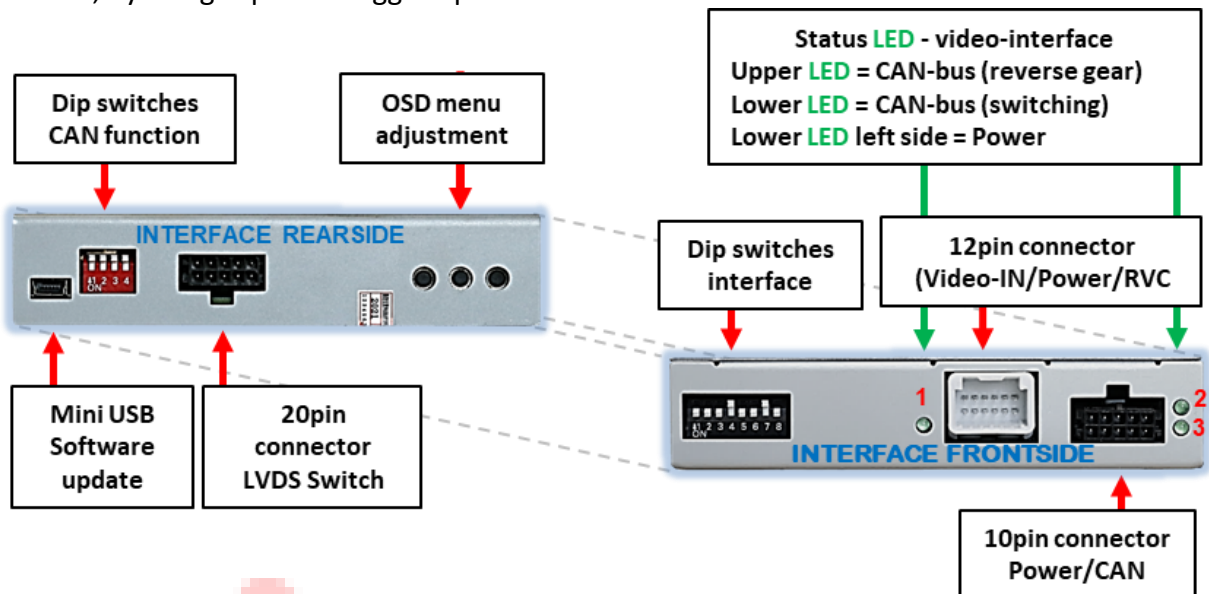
Status LED - video-interface
Upper LED = CAN-bus (reverse gear)
Lower LED = CAN-bus (switching)
Lower LED left side = Power

Dip switches CAN function

OSD menu adjustment

INTERFACE REARSIDE

1 2 3 4
ON

Dip switches interface

12pin connector (Video-IN/Power/RVC

Mini USB Software update

20pin connector LVDS Switch

1 2 3 4 5 6 7 8
ON

1

2

3

INTERFACE FRONTSIDE

10pin connector Power/CAN